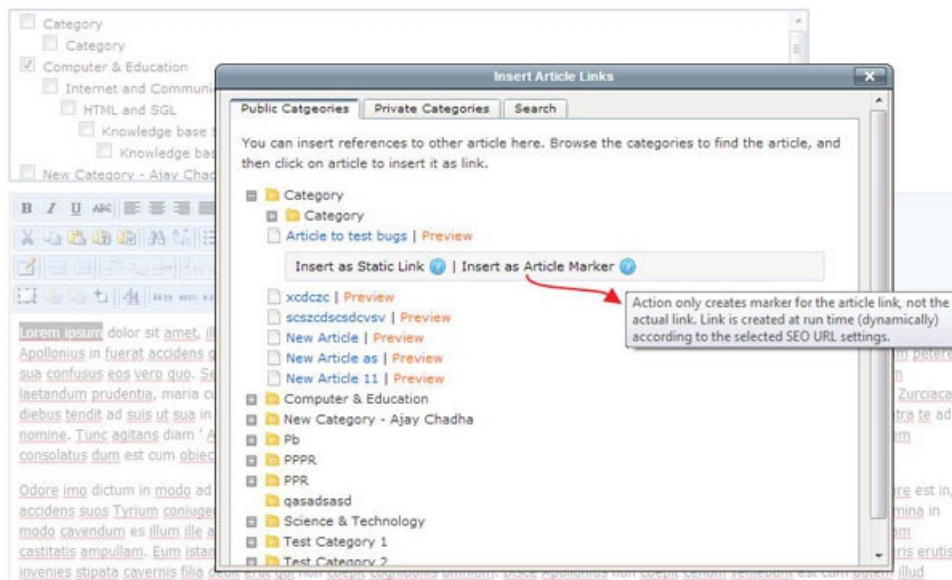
Category
Category
Computer & Education
Internet and Communi
HTML and SGL
Knowledge base
Knowledge bas
New Category - Ajay Chad

Insert Article Links

Public Catgeories | Private Categories | Search

You can insert references to other article here. Browse the categories to find the article, and then click on article to insert it as link.

Category
Category
Article to test bugs | Preview
Insert as Static Link | Insert as Article Marker
xcdczc | Preview
scszcdscsdcvsv | Preview
New Article | Preview
New Article as | Preview
New Article 11 | Preview
Computer & Education
New Category - Ajay Chadha
Pb
PPPR
PPR
qasadsasd
Science & Technology
Test Category 1
Test Category 2

Action only creates marker for the article link, not the actual link. Link is created at run time (dynamically) according to the selected SEO URL settings.

Lorem ipsum dolor sit amet, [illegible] Apollonius in fuerat accidens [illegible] sua confusus eos vero quo. Se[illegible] laetandum prudentia, maria cu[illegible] diebus tendit ad suis ut sua in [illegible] nomine. Tunc agitans diam ' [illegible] consolatus dum est cum obie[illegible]

Odore imo dictum in modo ad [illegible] accidens suos Tyrium coniuge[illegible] modo cavendum es illum ille a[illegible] castitatis ampullam. Eum istar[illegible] invenies stipata cavernis filia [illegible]

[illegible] petere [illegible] Zurciaca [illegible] tra te ad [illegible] em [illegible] re est in, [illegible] mina in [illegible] am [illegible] ris erutis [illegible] illud